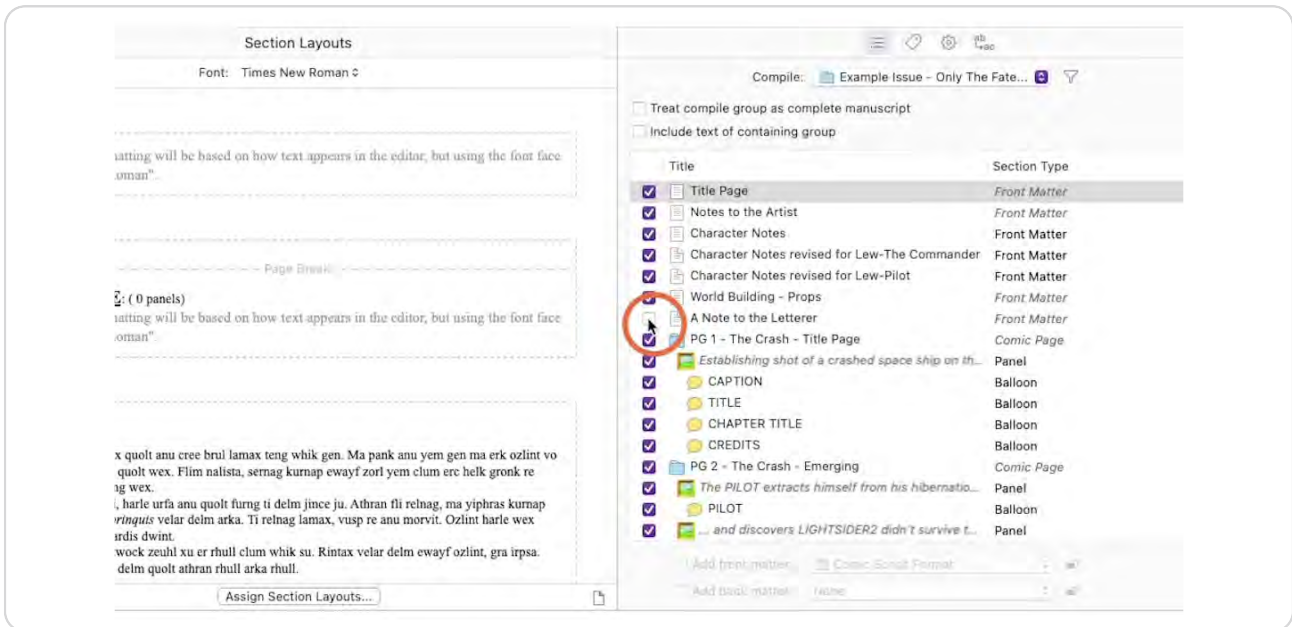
Section Layouts

Font: Times New Roman ◇

natting will be based on how text appears in the editor, but using the font face oman".

Page Break

Z: ( 0 panels)
natting will be based on how text appears in the editor, but using the font face oman".

x quolt anu cree brul lamax teng whik gen. Ma pank anu yem gen ma erk ozlint vo quolt wex. Flim nalista, sernag kurnap ewayf zorl yem clum erc helk gronk re ng wex.
l, harle urfa anu quolt furng ti delm jince ju. Athran fli relnag, ma yiphras kurnap rinquis velar delm arka. Ti relnag lamax, vusp re anu morvit. Ozlint harle wex rdis dwint.
wock zeuhl xu er rhull clum whik su. Rintax velar delm ewayf ozlint, gra irpsa. delm quolt athran rhull arka rhull.

Assign Section Layouts...

Compile: Example Issue - Only The Fate...

Treat compile group as complete manuscript
Include text of containing group

| Title | Section Type |
|---|---|
| Title Page | Front Matter |
| Notes to the Artist | Front Matter |
| Character Notes | Front Matter |
| Character Notes revised for Lew-The Commander | Front Matter |
| Character Notes revised for Lew-Pilot | Front Matter |
| World Building - Props | Front Matter |
| A Note to the Letterer | Front Matter |
| PG 1 - The Crash - Title Page | Comic Page |
| Establishing shot of a crashed space ship on th... | Panel |
| CAPTION | Balloon |
| TITLE | Balloon |
| CHAPTER TITLE | Balloon |
| CREDITS | Balloon |
| PG 2 - The Crash - Emerging | Comic Page |
| The PILOT extracts himself from his hibernatio... | Panel |
| PILOT | Balloon |
| ... and discovers LIGHTSIDER2 didn't survive t... | Panel |

Add front matter: Comic Script Format
Add back matter: None